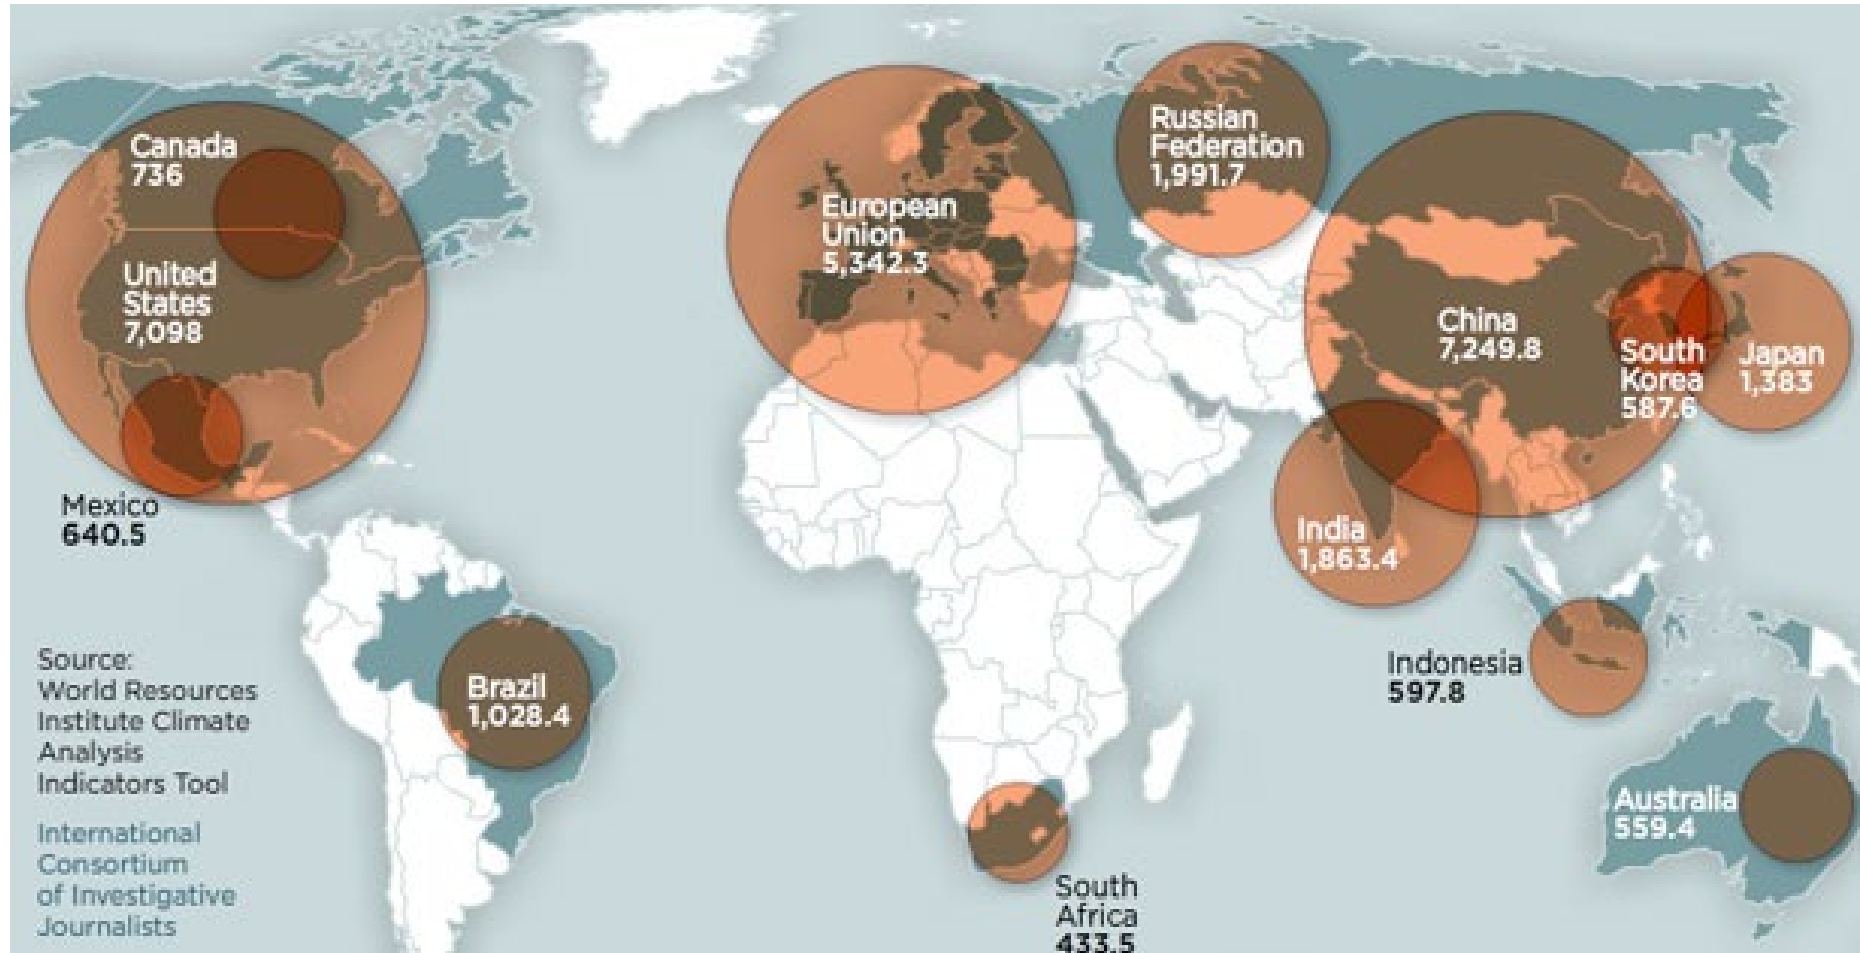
Canada
736

United States
7,098

Mexico
640.5

European Union
5,342.3

Russian Federation
1,991.7

China
7,249.8

South Korea
587.6

Japan
1,383

India
1,863.4

Indonesia
597.8

Brazil
1,028.4

South Africa
433.5

Australia
559.4

Source:
World Resources Institute Climate Analysis Indicators Tool

International Consortium of Investigative Journalists